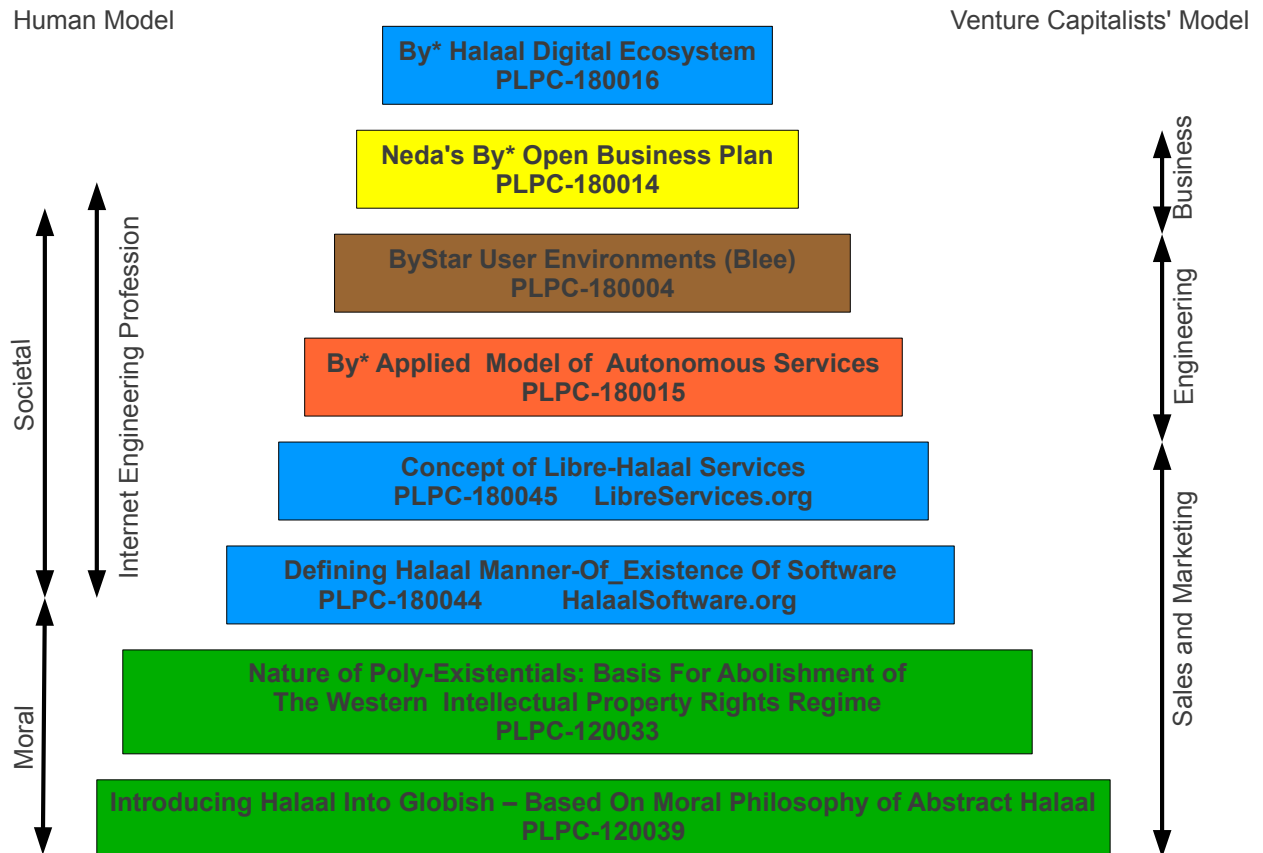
Human Model

Venture Capitalists' Model

By* Halaal Digital Ecosystem
PLPC-180016

Neda's By* Open Business Plan
PLPC-180014

ByStar User Environments (Blee)
PLPC-180004

By* Applied Model of Autonomous Services
PLPC-180015

Concept of Libre-Halaal Services
PLPC-180045 LibreServices.org

Defining Halaal Manner-Of_Existence Of Software
PLPC-180044 HalaalSoftware.org

Nature of Poly-Existentials: Basis For Abolishment of The Western Intellectual Property Rights Regime
PLPC-120033

Introducing Halaal Into Globish – Based On Moral Philosophy of Abstract Halaal
PLPC-120039

Societal

Internet Engineering Profession

Moral

Business

Engineering

Sales and Marketing